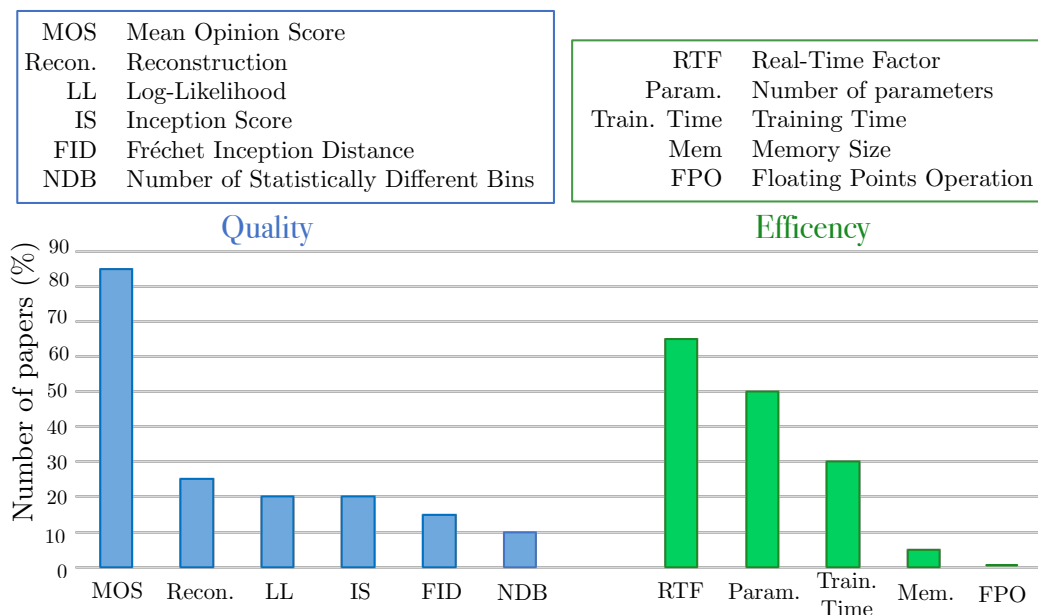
| | |
|---|---|
| MOS | Mean Opinion Score |
| Recon. | Reconstruction |
| LL | Log-Likelihood |
| IS | Inception Score |
| FID | Fréchet Inception Distance |
| NDB | Number of Statistically Different Bins |

| | |
|---|---|
| RTF | Real-Time Factor |
| Param. | Number of parameters |
| Train. Time | Training Time |
| Mem | Memory Size |
| FPO | Floating Points Operation |

Quality

Efficency

Number of papers (%)

90
80
70
60
50
40
30
20
10
0

MOS Recon. LL IS FID NDB RTF Param. Train. Time Mem. FPO